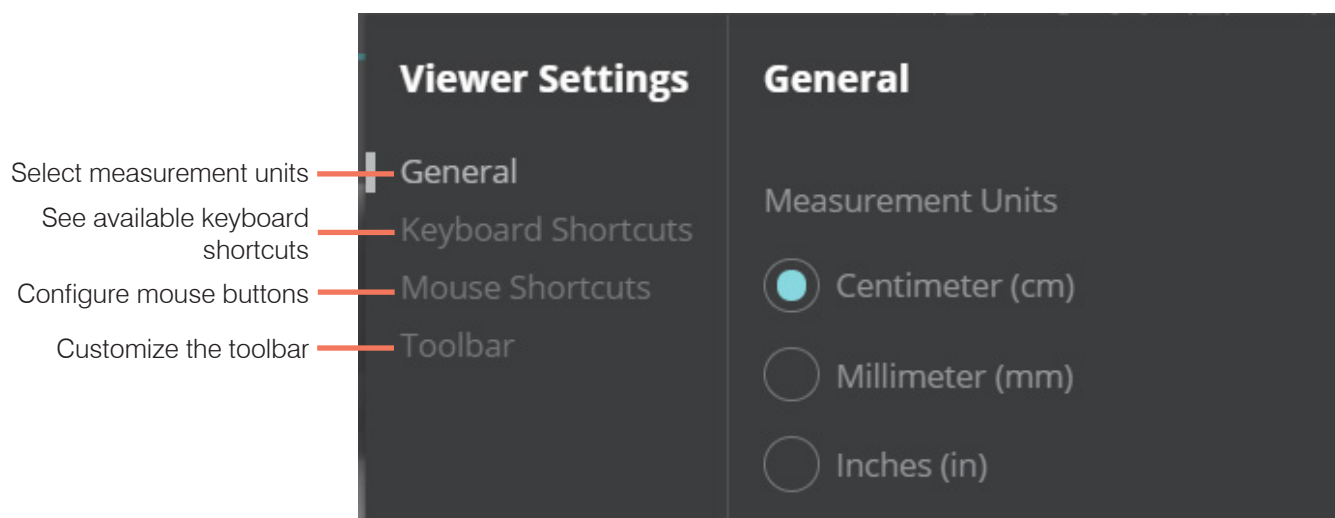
Viewer Settings

General

Select measurement units

General

See available keyboard shortcuts

Keyboard Shortcuts

Configure mouse buttons

Mouse Shortcuts

Customize the toolbar

Toolbar

Measurement Units

Centimeter (cm)

Millimeter (mm)

Inches (in)